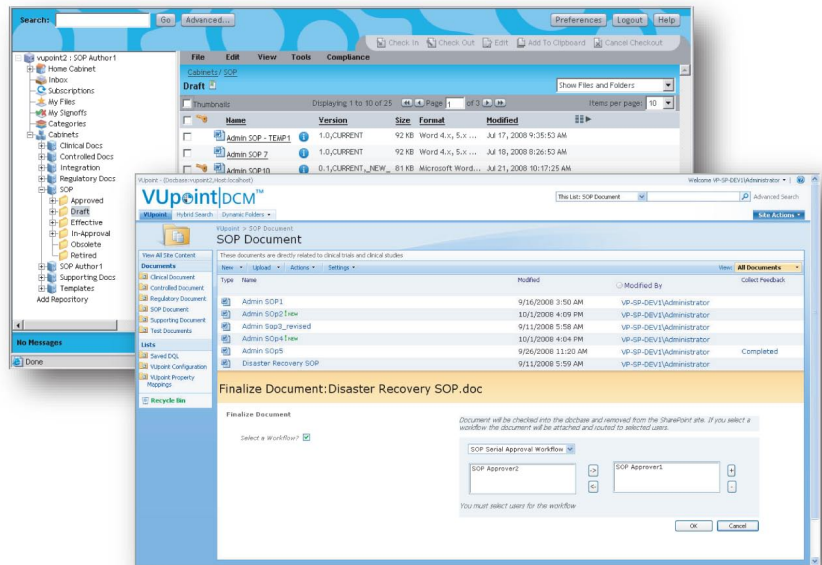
Search: Go Advanced... Preferences Logout Help

Check In Check Out Edit Add To Clipboard Cancel Checkout

File Edit View Tools Compliance

vupoint2 : SOP Author1
Home Cabinet
Inbox
Subscriptions
My Files
My Signoffs
Categories
Cabinets
Clinical Docs
Controlled Docs
Integration
Regulatory Docs
SOP
Approved
Draft
Effective
In-Approval
Obsolete
Retired
SOP Author1
Supporting Docs
Templates
Add Repository

No Messages

Done

Cabinets / SOP
Draft
Show Files and Folders
Thumbnails Displaying 1 to 10 of 25 Page 1 of 3 Items per page: 10

| | | Name | | Version | Size | Format | Modified |
|---|---|---|---|---|---|---|---|
| | | Admin SOP - TEMP1 | | 1.0,CURRENT | 92 KB | Word 4.x, 5.x ... | Jul 17, 2008 9:35:53 AM |
| | | Admin SOP 7 | | 1.0,CURRENT | 92 KB | Word 4.x, 5.x ... | Jul 18, 2008 6:26:53 AM |
| | | Admin SOP 10 | | 0.1,CURRENT,_NEW_ | 81 KB | Microsoft Word... | Jul 21, 2008 10:17:25 AM |

VUpoint - Docbase: vupoint2(Host:localhost) Welcome VP-SP-DEV1\Administrator

VUpoint|DCM™

This List: SOP Document Advanced Search

VUpoint Hybrid Search Dynamic Folders Site Actions

VUpoint > SOP Document
SOP Document
These documents are directly related to clinical trials and clinical studies

View All Site Content
Documents
Clinical Document
Controlled Document
Regulatory Document
SOP Document
Supporting Document
Test Documents
Lists
Saved DQL
VUpoint Configuration
VUpoint Property Mappings
Recycle Bin

New Upload Actions Settings View: All Documents

| Type | Name | Modified | Modified By | Collect Feedback |
|---|---|---|---|---|
| | Admin SOP1 | 9/16/2008 3:50 AM | VP-SP-DEV1\Administrator | |
| | Admin SOP2 ! NEW | 10/1/2008 4:09 PM | VP-SP-DEV1\Administrator | |
| | Admin Sop3_revised | 9/11/2008 5:58 AM | VP-SP-DEV1\Administrator | |
| | Admin SOp4 ! NEW | 10/1/2008 4:04 PM | VP-SP-DEV1\Administrator | |
| | Admin SOp5 | 9/26/2008 11:20 AM | VP-SP-DEV1\Administrator | Completed |
| | Disaster Recovery SOP | 10/1/2008 5:59 AM | VP-SP-DEV1\Administrator | |

Finalize Document:Disaster Recovery SOP.doc

Finalize Document
Document will be checked into the docbase and removed from the SharePoint site. If you select a workflow the document will be attached and routed to selected users.

Select a Workflow?

SOP Serial Approval Workflow
SOP Approver2
SOP Approver1
->
<-
+
-
You must select uses for the workflow

OK Cancel